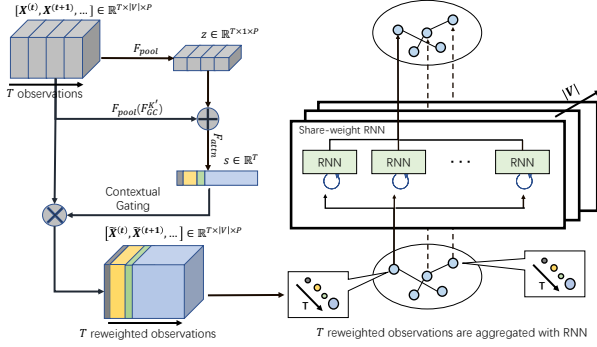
$[\boldsymbol{X}^{(t)}, \boldsymbol{X}^{(t+1)}, \dots] \in \mathbb{R}^{T\times|V|\times P}$

$T$ observations

$F_{pool}$

$z \in \mathbb{R}^{T\times 1\times P}$

$F_{pool}(F_{GC}^{K'})$

$F_{attn}$

$s \in \mathbb{R}^{T}$

Contextual Gating

$[\tilde{\boldsymbol{X}}^{(t)}, \tilde{\boldsymbol{X}}^{(t+1)}, \dots] \in \mathbb{R}^{T\times|V|\times P}$

$T$ reweighted observations

$|V|$

Share-weight RNN

RNN

RNN

...

RNN

T

T

$T$ reweighted observations are aggregated with RNN